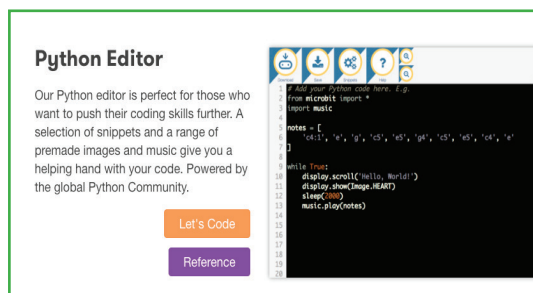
Python Editor

Our Python editor is perfect for those who want to push their coding skills further. A selection of snippets and a range of premade images and music give you a helping hand with your code. Powered by the global Python Community.

Let's Code

Reference

Download Save Snippets Help

1 # Add your Python code here. E.g.
2 from microbit import *
3 import music
4
5 notes = [
6 'c4:1', 'e', 'g', 'c5', 'e5', 'g4', 'c5', 'e5', 'c4', 'e'
7 ]
8
9 while True:
10 display.scroll('Hello, World!')
11 display.show(Image.HEART)
12 sleep(2000)
13 music.play(notes)
14
15
16
17
18
19
20